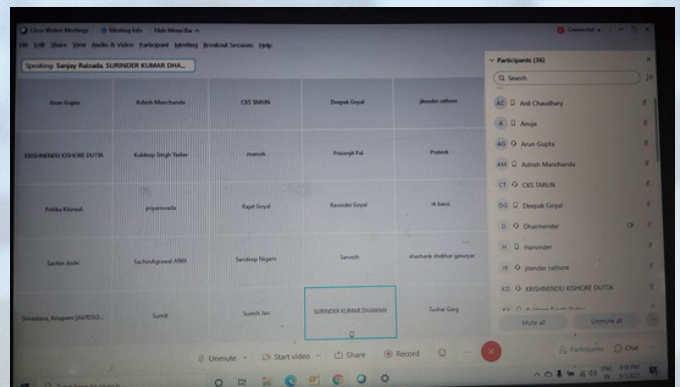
Cisco Webex Meetings · Meeting Info · Hide Menu Bar ^

File Edit Share View Audio & Video Participant Meeting Breakout Sessions Help

Speaking: Sanjay Raizada, SURINDER KUMAR DHA...

Connected

| Arun Gupta | Ashish Manchanda | CKS TARUN | Deepak Goyal | jitender rathore |
|---|---|---|---|---|
| KRISHNENDU KISHORE DUTTA | Kuldeep Singh Yadav | manish | Prasenjit Pal | Prateek |
| Pobka Kharwal | priyamvada | Rajat Goyal | Ravinder Goyal | rk bassi |
| Sachin Joshi | SachinAgrawal AIIMS | Sandeep Nigam | Sarvesh | shashank shekhar garuyar |
| Shivastava, Anupam [AI/FDSO... | Sumit | Suresh Jan | SURINDER KUMAR DHAWAN | Tushar Garg |

Participants (36)

Search

AC Anil Chaudhary

A Anuja

AG Arun Gupta

AM Ashish Manchanda

CT CKS TARUN

DG Deepak Goyal

D Dharmender

H Harvinder

JR jitender rathore

KD KRISHNENDU KISHORE DUTTA

Mute all

Unmute all

Unmute

Start video

Share

Record

Participants

Chat

Type here to search